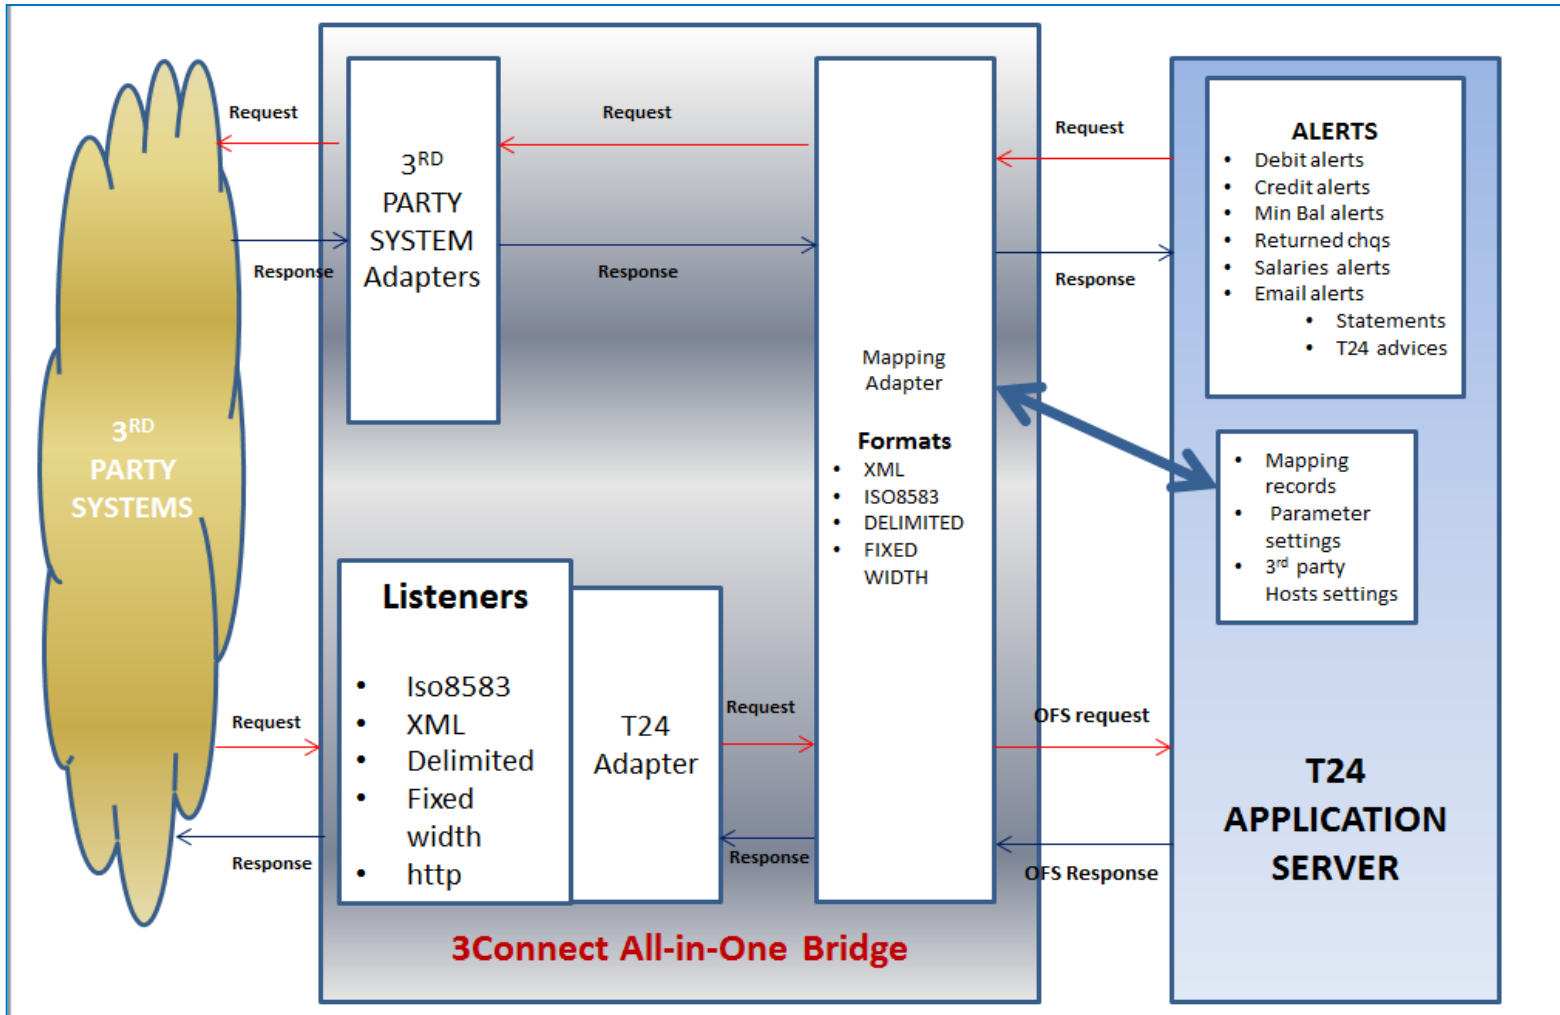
$3^{RD}$ PARTY SYSTEMS

Request

Response

Request

Response

$3^{RD}$ PARTY SYSTEM Adapters

Request

Response

Mapping Adapter

Formats
- XML
- ISO8583
- DELIMITED
- FIXED WIDTH

Request

Response

ALERTS
- Debit alerts
- Credit alerts
- Min Bal alerts
- Returned chqs
- Salaries alerts
- Email alerts
  - Statements
  - T24 advices

- Mapping records
- Parameter settings
- $3^{rd}$ party Hosts settings

Listeners
- Iso8583
- XML
- Delimited
- Fixed width
- http

T24 Adapter

Request

Response

OFS request

OFS Response

T24 APPLICATION SERVER

3Connect All-in-One Bridge